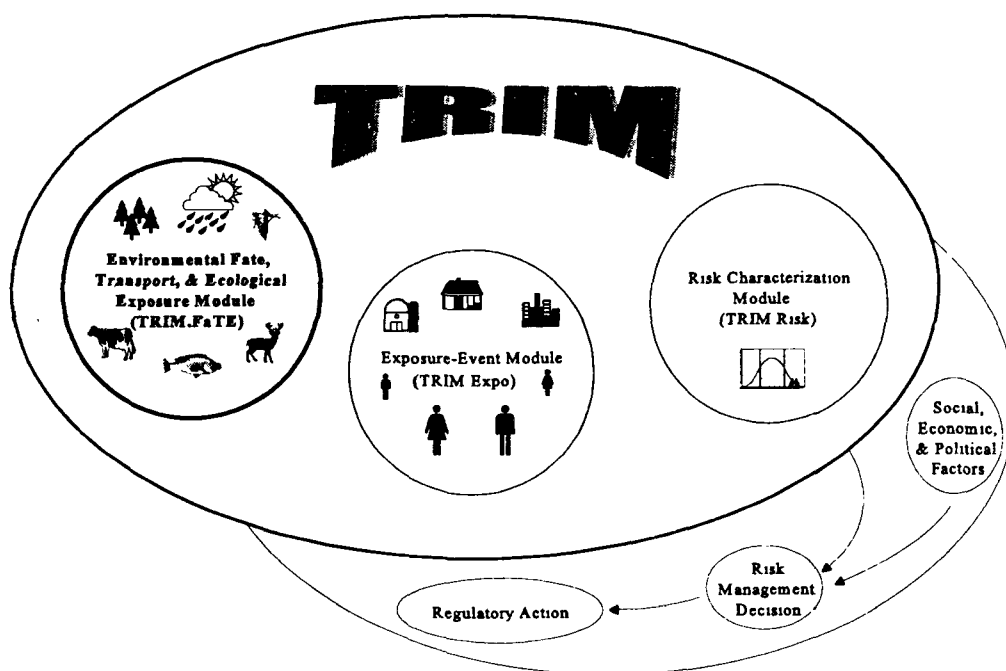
TRIM

Environmental Fate, Transport, & Ecological Exposure Module (TRIM.FaTE)

Exposure-Event Module (TRIM Expo)

Risk Characterization Module (TRIM Risk)

Social, Economic, & Political Factors

Risk Management Decision

Regulatory Action